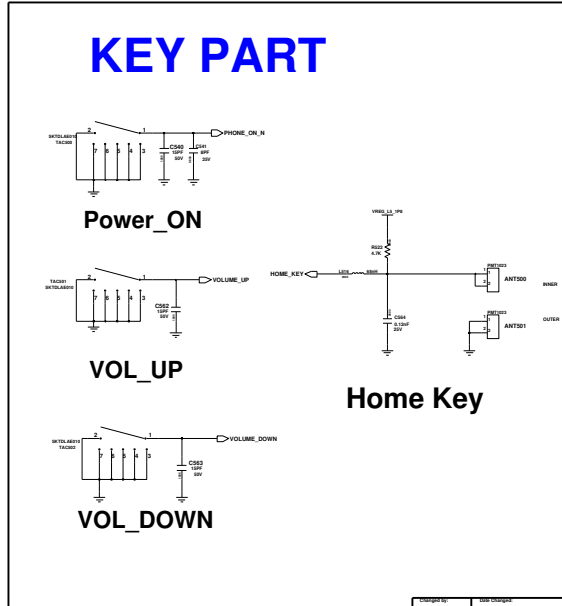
KEY PART

SKTDLA6015
TAC500
2
1
7 6 5 4 3
C540
15PF
50V
C541
8PF
25V
PHONE_ON_N

Power_ON

TAC501
SKTDLA6015
2
1
7 6 5 4 3
C562
15PF
50V
VOLUME_UP

VOL_UP

SKTDLA6015
TAC502
2
1
7 6 5 4 3
C563
15PF
50V
VOLUME_DOWN

VOL_DOWN

VREG_L5_1P8
R522
4.7K
HOME_KEY
L516
C564
0.12nF
25V
PMT1023
1
2
ANT500
INNER
PMT1023
1
2
ANT501
OUTER

Home Key

Changed by:
Date Changed: